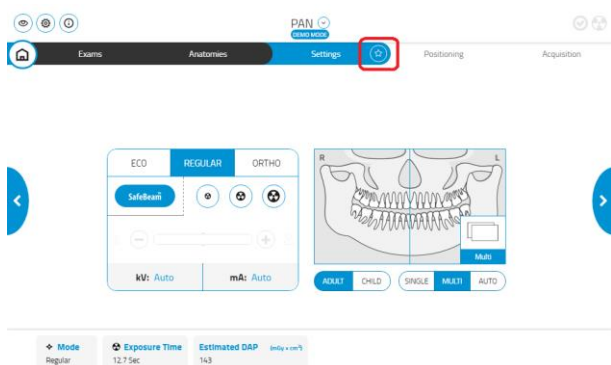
PAN
DEMO MODE

Exams
Anatomies
Settings
Positioning
Acquisition

ECO
REGULAR
ORTHO

SafeBeam

kV: Auto
mA: Auto

R
L

Multi

ADULT
CHILD
SINGLE
MULTI
AUTO

Mode
Regular

Exposure Time
12.7 Sec

Estimated DAP (mGy × cm²)
143